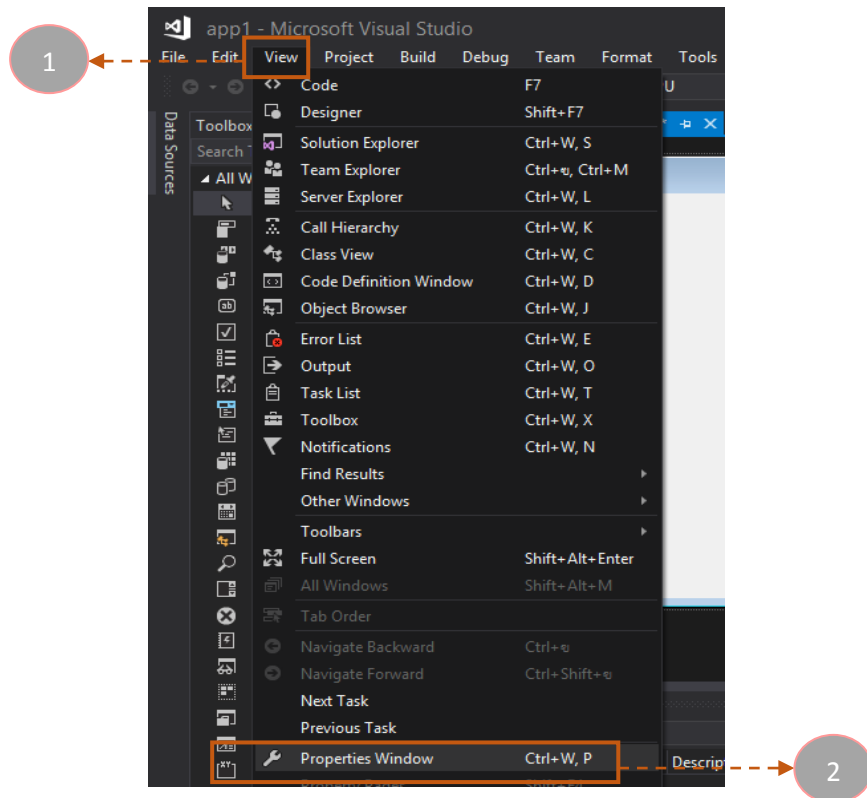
1

app1 - Microsoft Visual Studio

File Edit View Project Build Debug Team Format Tools

Data Sources

Toolbox

Search T

All W

U

Code F7
Designer Shift+F7
Solution Explorer Ctrl+W, S
Team Explorer Ctrl+ฃ, Ctrl+M
Server Explorer Ctrl+W, L
Call Hierarchy Ctrl+W, K
Class View Ctrl+W, C
Code Definition Window Ctrl+W, D
Object Browser Ctrl+W, J
Error List Ctrl+W, E
Output Ctrl+W, O
Task List Ctrl+W, T
Toolbox Ctrl+W, X
Notifications Ctrl+W, N
Find Results
Other Windows
Toolbars
Full Screen Shift+Alt+Enter
All Windows Shift+Alt+M
Tab Order
Navigate Backward Ctrl+ฃ
Navigate Forward Ctrl+Shift+ฃ
Next Task
Previous Task
Properties Window Ctrl+W, P

Descript

2